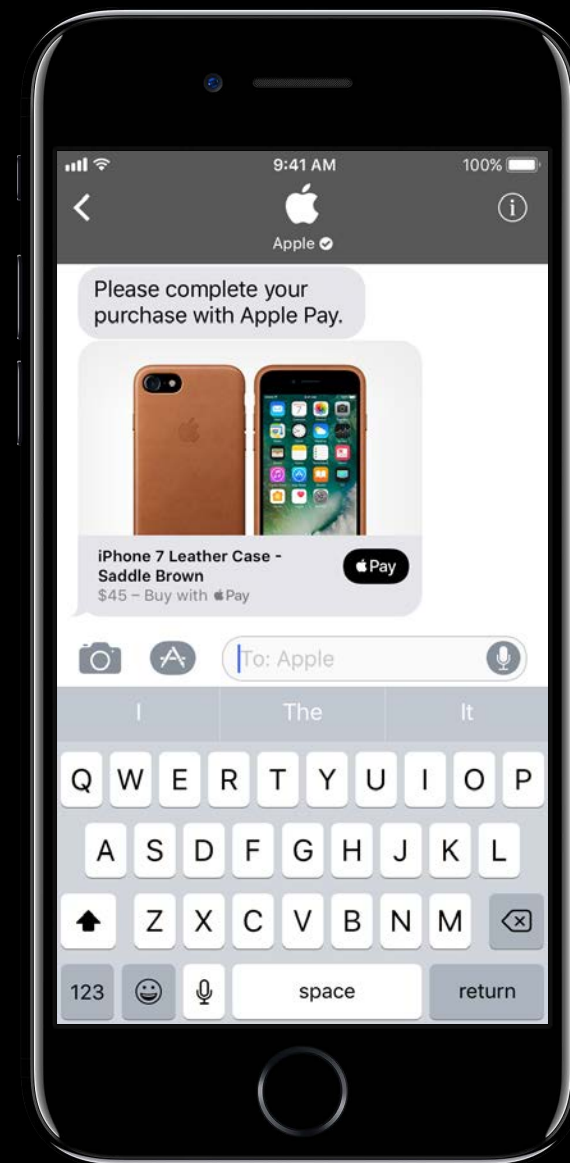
9:41 AM

100%

Apple

Please complete your purchase with Apple Pay.

iPhone 7 Leather Case - Saddle Brown

$45 – Buy with Pay

Pay

To: Apple

I

The

It

Q W E R T Y U I O P

A S D F G H J K L

Z X C V B N M

123

space

return